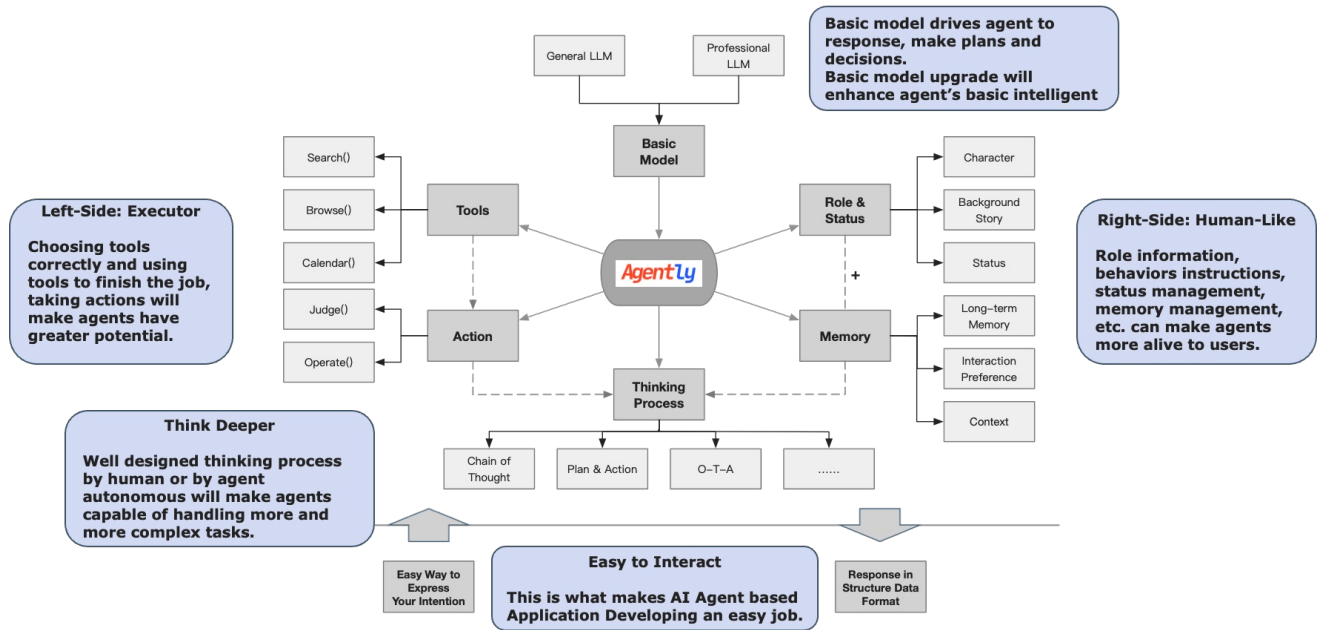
Basic model drives agent to response, make plans and decisions.
Basic model upgrade will enhance agent's basic intelligent

General LLM

Professional LLM

Basic Model

Left-Side: Executor

Choosing tools correctly and using tools to finish the job, taking actions will make agents have greater potential.

Search()

Browse()

Calendar()

Judge()

Operate()

Tools

Action

Agently

Role & Status

Memory

+

Character

Background Story

Status

Long-term Memory

Interaction Preference

Context

Right-Side: Human-Like

Role information, behaviors instructions, status management, memory management, etc. can make agents more alive to users.

Thinking Process

Chain of Thought

Plan & Action

O-T-A

......

Think Deeper

Well designed thinking process by human or by agent autonomous will make agents capable of handling more and more complex tasks.

Easy Way to Express Your Intention

Easy to Interact

This is what makes AI Agent based Application Developing an easy job.

Response in Structure Data Format